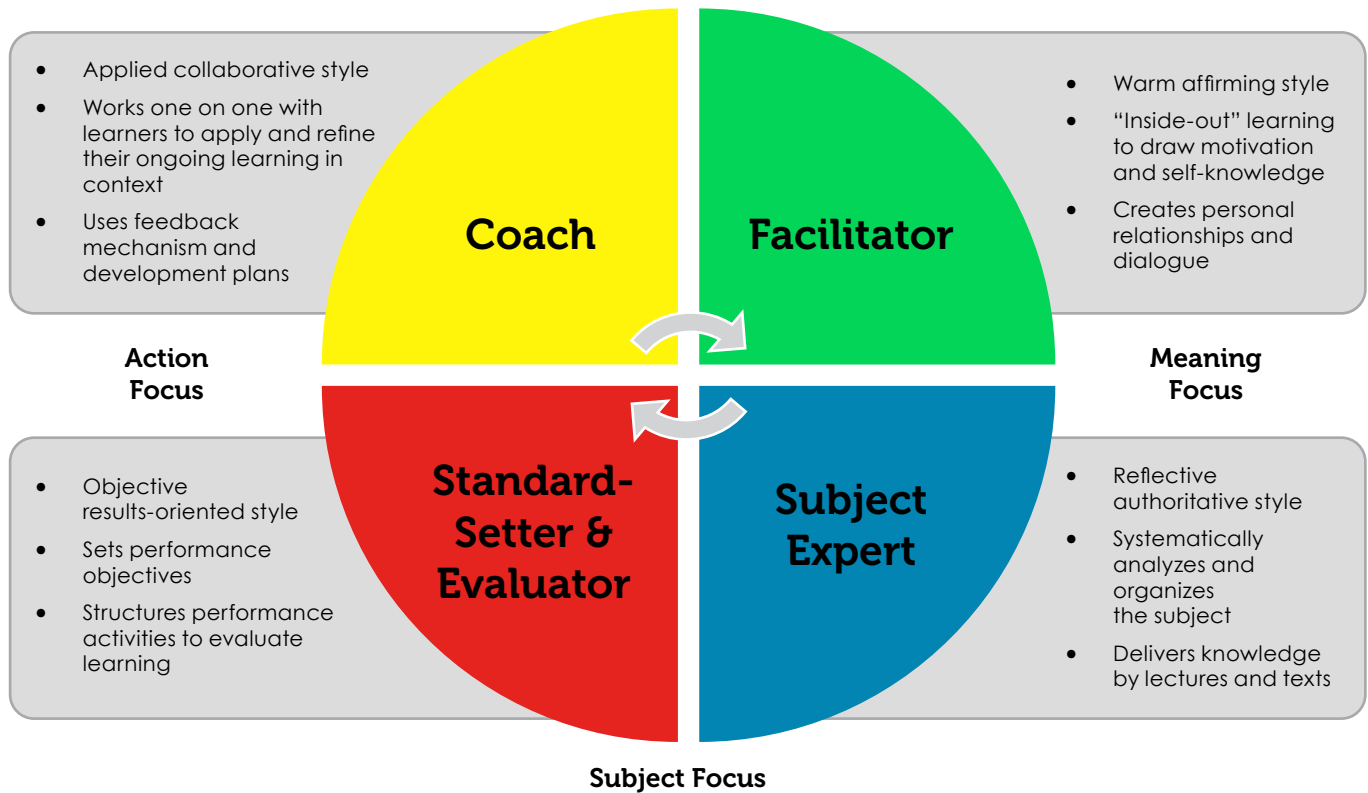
- Applied collaborative style
- Works one on one with learners to apply and refine their ongoing learning in context
- Uses feedback mechanism and development plans

Coach

Facilitator

- Warm affirming style
- "Inside-out" learning to draw motivation and self-knowledge
- Creates personal relationships and dialogue

Action Focus

Meaning Focus

- Objective results-oriented style
- Sets performance objectives
- Structures performance activities to evaluate learning

Standard-Setter & Evaluator

Subject Expert

- Reflective authoritative style
- Systematically analyzes and organizes the subject
- Delivers knowledge by lectures and texts

Subject Focus